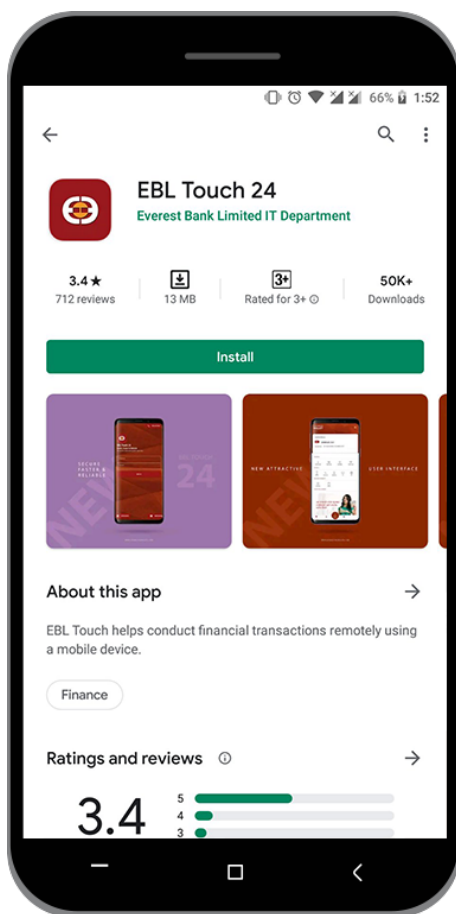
66% 1:52

EBL Touch 24
Everest Bank Limited IT Department

3.4 ★
712 reviews

13 MB

3+
Rated for 3+

50K+
Downloads

Install

SECURE FASTER & RELIABLE

24

NEW ATTRACTIVE USER INTERFACE

About this app

EBL Touch helps conduct financial transactions remotely using a mobile device.

Finance

Ratings and reviews

3.4

5
4
3